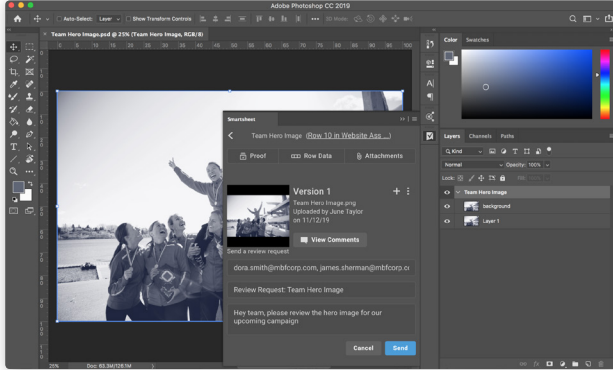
Adobe Photoshop CC 2019

Auto-Select: Layer Show Transform Controls 3D Mode:

Team Hero Image.psd @ 25% (Team Hero Image, RGB/8)

0 5 10 15 20 25 30 35 40 45 50 55 60 65 70 75 80 85 90 95 100

Smartsheet

Team Hero Image (Row 10 in Website Ass...)

Proof Row Data Attachments

Version 1
Team Hero Image.png
Uploaded by June Taylor
on 11/12/19

View Comments

Send a review request

dora.smith@mbfcorp.com, james.sherman@mbfcorp.co

Review Request: Team Hero Image

Hey team, please review the hero image for our upcoming campaign

Cancel Send

Color Swatches

Layers Channels Paths

Kind
Normal Opacity: 100%
Lock: Fill: 100%
Team Hero Image
background
Layer 1

25% Doc: 63.3M/126.1M